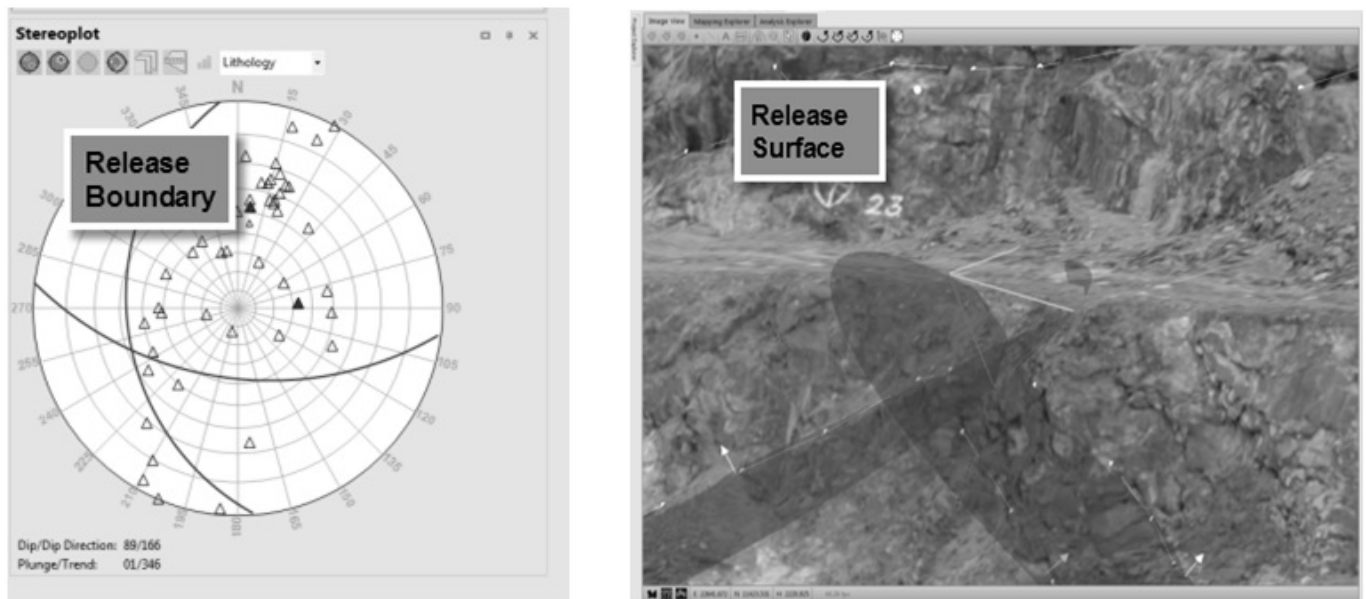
Stereoplot

Lithology

N

345

15

30

45

60

75

90

105

120

135

150

165

180

195

210

225

240

255

270

285

300

330

Release Boundary

Dip/Dip Direction: 89/166
Plunge/Trend: 01/346

Image View

Mapping Explorer

Analysis Explorer

Release Surface

23